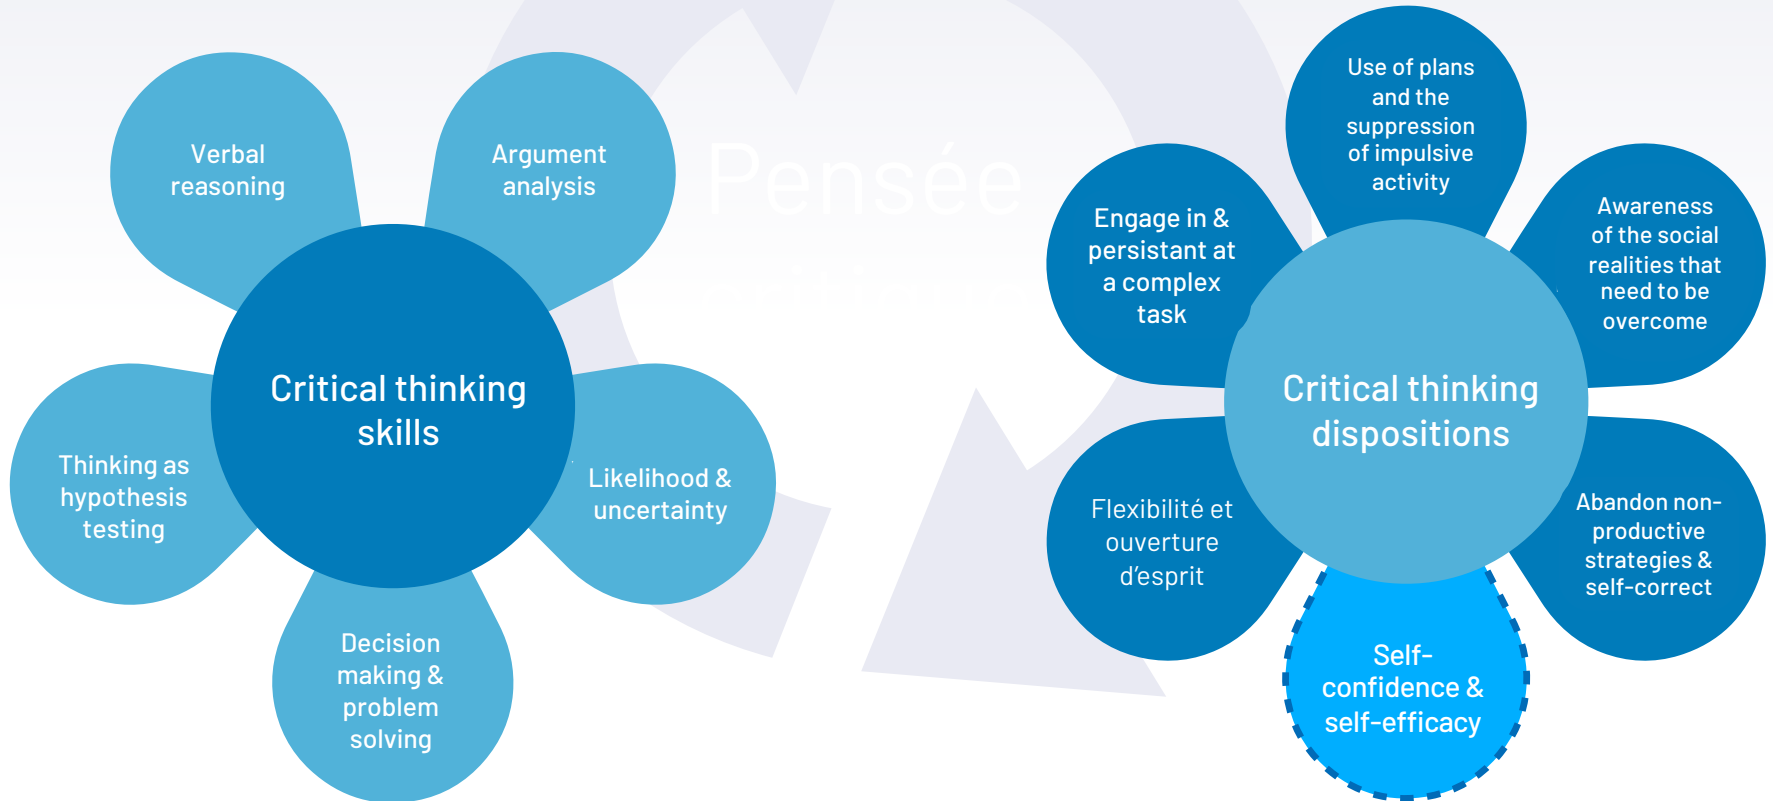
Verbal reasoning

Argument analysis

Critical thinking skills

Thinking as hypothesis testing

Likelihood & uncertainty

Decision making & problem solving

Pensée

Use of plans and the suppression of impulsive activity

Engage in & persistant at a complex task

Awareness of the social realities that need to be overcome

Critical thinking dispositions

Flexibilité et ouverture d'esprit

Abandon non-productive strategies & self-correct

Self-confidence & self-efficacy